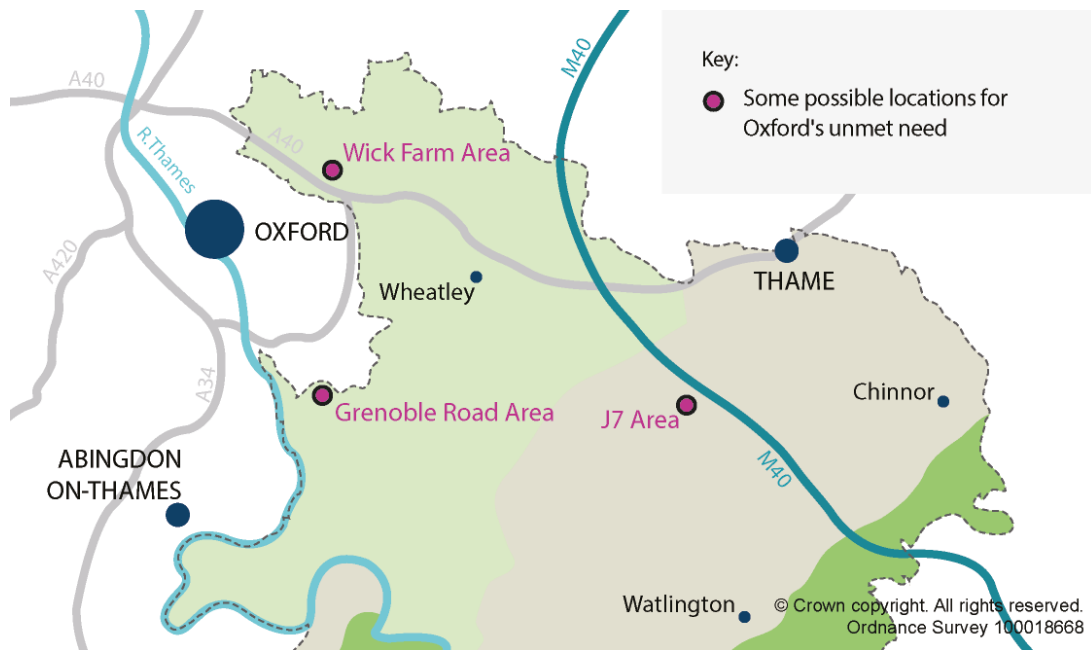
Key:
Some possible locations for Oxford's unmet need

M40
A40
A40
R.Thames
Wick Farm Area
OXFORD
A420
Wheatley
THAME
A34
Grenoble Road Area
J7 Area
Chinnor
ABINGDON ON-THAMES
M40
Watlington
© Crown copyright. All rights reserved. Ordnance Survey 100018668